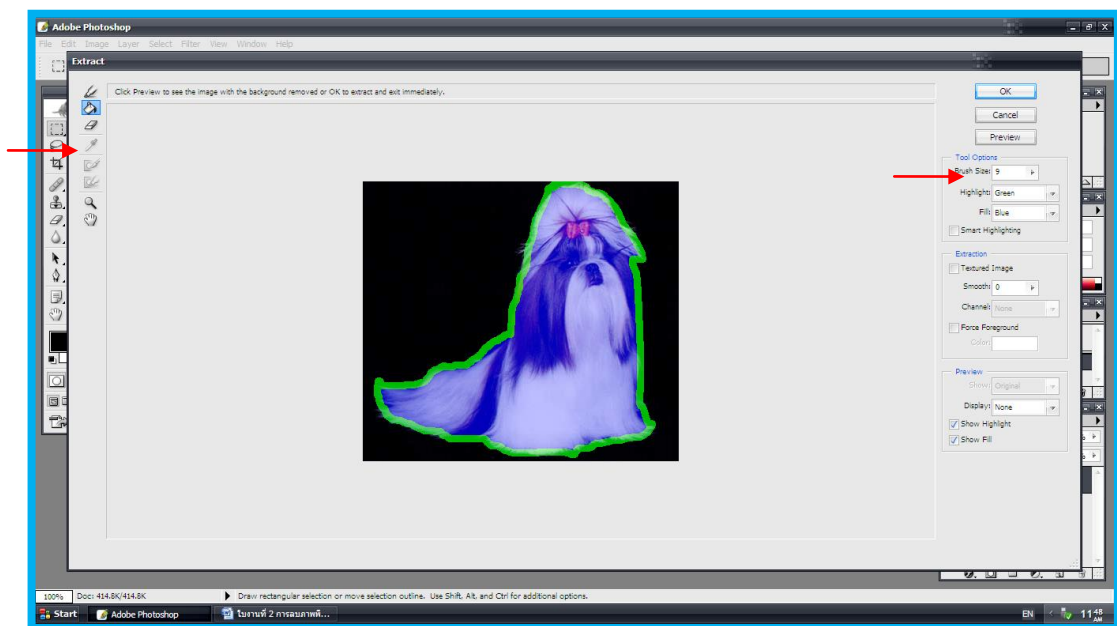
Adobe Photoshop

File Edit Image Layer Select Filter View Window Help

Extract

Click Preview to see the image with the background removed or OK to extract and exit immediately.

OK

Cancel

Preview

Tool Options

Brush Size: 9

Highlight: Green

Fill: Blue

Smart Highlighting

Extraction

Textured Image

Smooth: 0

Channel: None

Force Foreground

Color:

Preview

Show: Original

Display: None

Show Highlight

Show Fill

100%

Doc: 414.8K/414.8K

Draw rectangular selection or move selection outline. Use Shift, Alt, and Ctrl for additional options.

Start

Adobe Photoshop

ใบงานที่ 2 การลบภาพพื...

EN

11:48 AM